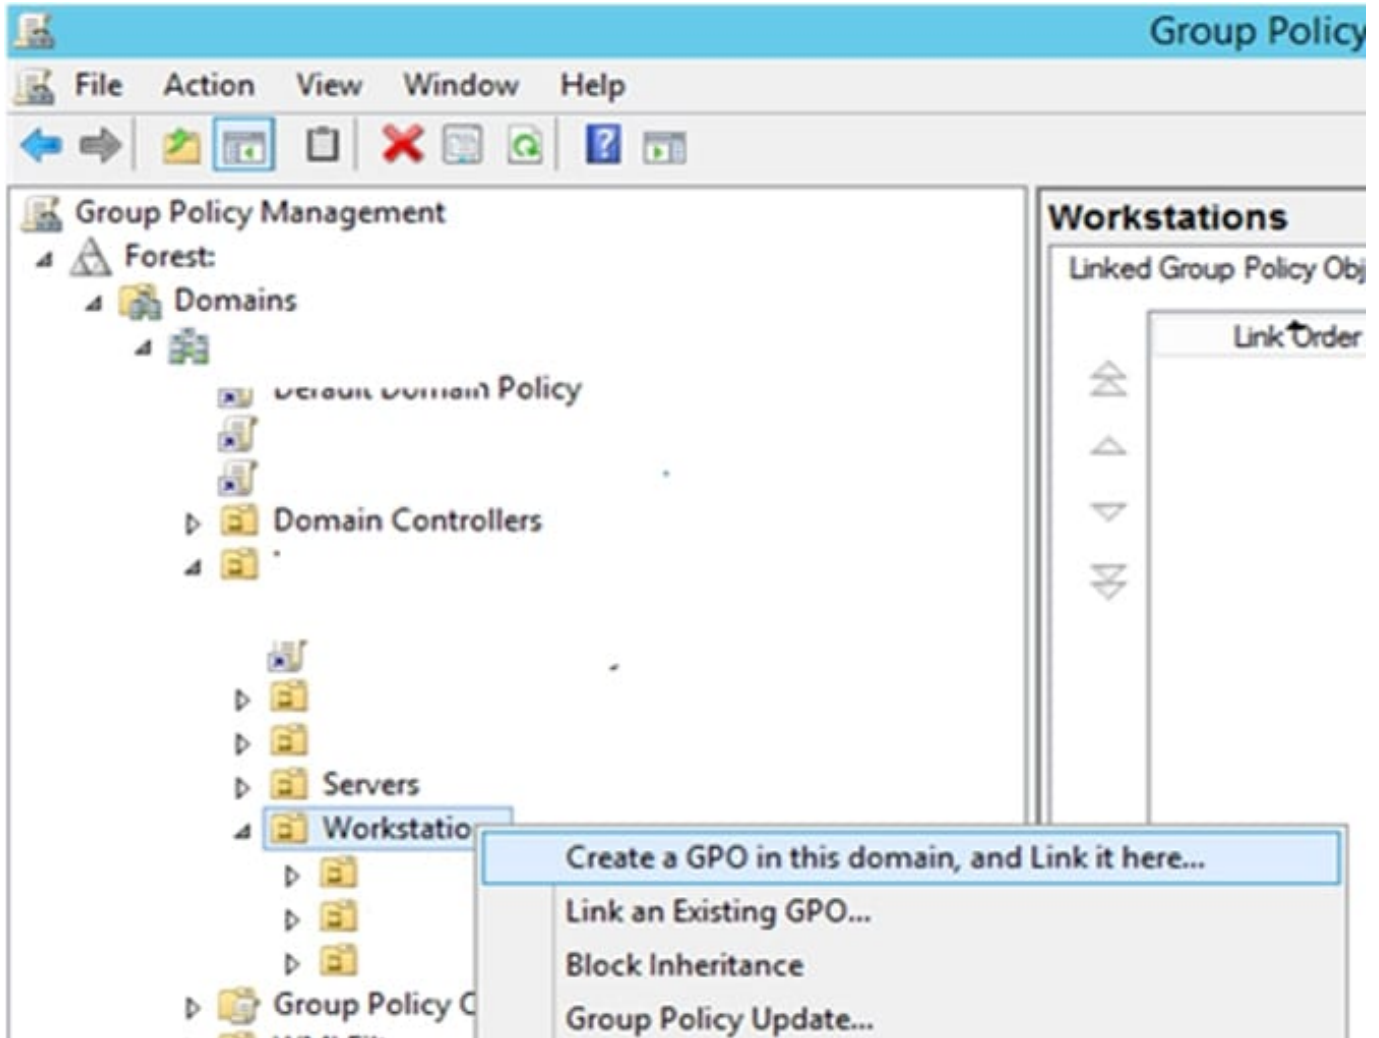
Group Policy

File Action View Window Help

Group Policy Management
Forest:
Domains
Default Domain Policy
Domain Controllers
Servers
Workstatio
Group Policy C

Workstations
Linked Group Policy Obj
Link Order

Create a GPO in this domain, and Link it here...
Link an Existing GPO...
Block Inheritance
Group Policy Update...